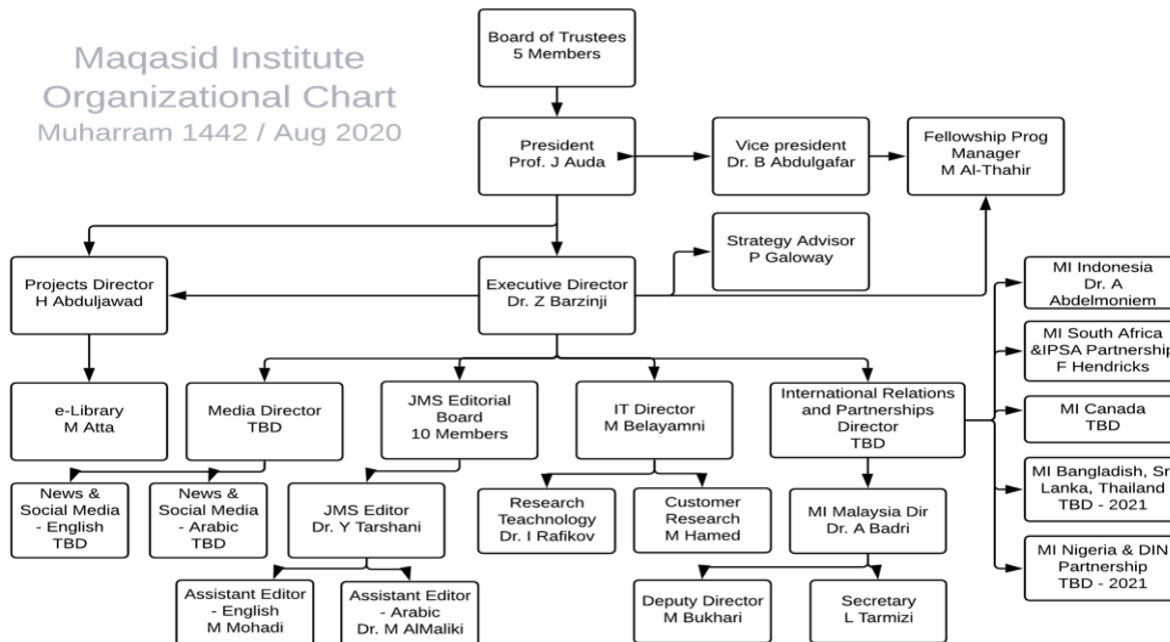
Maqasid Institute
Organizational Chart
Muharram 1442 / Aug 2020

Board of Trustees
5 Members

President
Prof. J Auda

Vice president
Dr. B Abdulgafar

Fellowship Prog
Manager
M Al-Thahir

Strategy Advisor
P Galoway

Projects Director
H Abduljawad

Executive Director
Dr. Z Barzinji

MI Indonesia
Dr. A
Abdelmoniem

MI South Africa
&IPSA Partnership
F Hendricks

MI Canada
TBD

MI Bangladish, Sr
Lanka, Thailand
TBD - 2021

MI Nigeria & DIN
Partnership
TBD - 2021

e-Library
M Atta

Media Director
TBD

JMS Editorial
Board
10 Members

IT Director
M Belayamni

International Relations
and Partnerships
Director
TBD

News &
Social Media
- English
TBD

News &
Social Media
- Arabic
TBD

JMS Editor
Dr. Y Tarshani

Research
Teachnology
Dr. I Rafikov

Customer
Research
M Hamed

MI Malaysia Dir
Dr. A Badri

Assistant Editor
- English
M Mohadi

Assistant Editor
- Arabic
Dr. M AlMaliki

Deputy Director
M Bukhari

Secretary
L Tarmizi